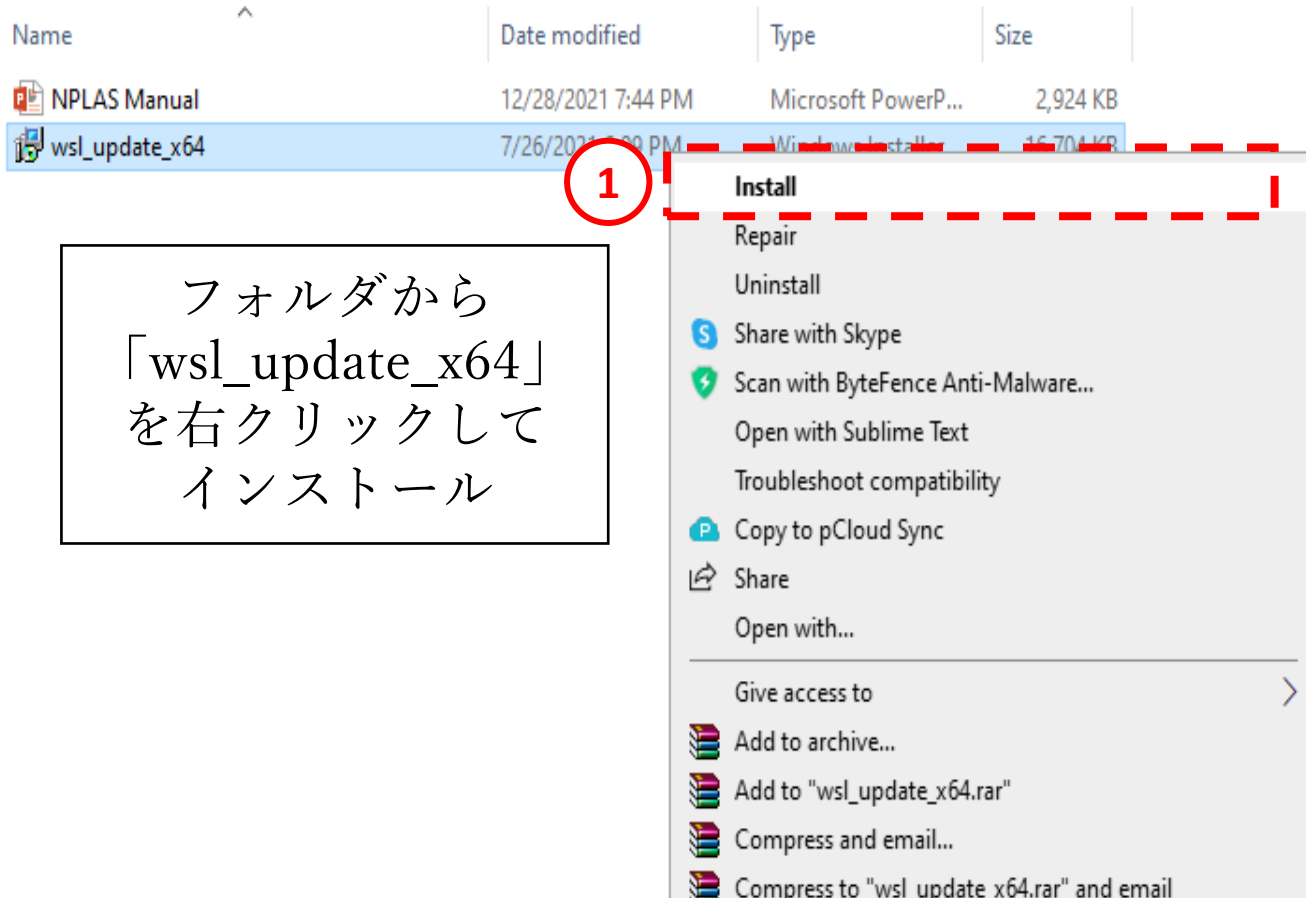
| Name | Date modified | Type | Size |
|---|---|---|---|
| NPLAS Manual | 12/28/2021 7:44 PM | Microsoft PowerP... | 2,924 KB |
| wsl_update_x64 | 7/26/2021 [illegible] PM | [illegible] | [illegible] KB |

1

Install
Repair
Uninstall
Share with Skype
Scan with ByteFence Anti-Malware...
Open with Sublime Text
Troubleshoot compatibility
Copy to pCloud Sync
Share
Open with...
Give access to
Add to archive...
Add to "wsl_update_x64.rar"
Compress and email...
Compress to "wsl_update_x64.rar" and email

フォルダから「wsl_update_x64」を右クリックしてインストール